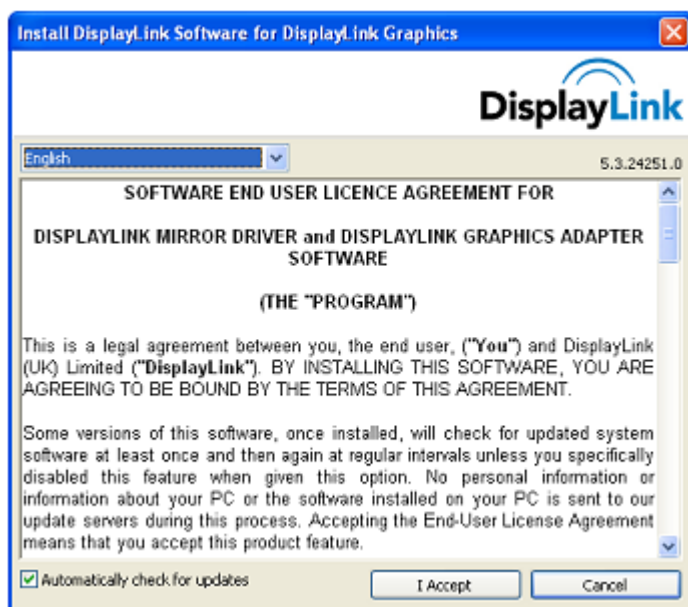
Install DisplayLink Software for DisplayLink Graphics

DisplayLink

English

5.3.24251.0

SOFTWARE END USER LICENCE AGREEMENT FOR

DISPLAYLINK MIRROR DRIVER and DISPLAYLINK GRAPHICS ADAPTER SOFTWARE

(THE "PROGRAM")

This is a legal agreement between you, the end user, ("You") and DisplayLink (UK) Limited ("DisplayLink"). BY INSTALLING THIS SOFTWARE, YOU ARE AGREEING TO BE BOUND BY THE TERMS OF THIS AGREEMENT.

Some versions of this software, once installed, will check for updated system software at least once and then again at regular intervals unless you specifically disabled this feature when given this option. No personal information or information about your PC or the software installed on your PC is sent to our update servers during this process. Accepting the End-User License Agreement means that you accept this product feature.

Automatically check for updates

I Accept

Cancel